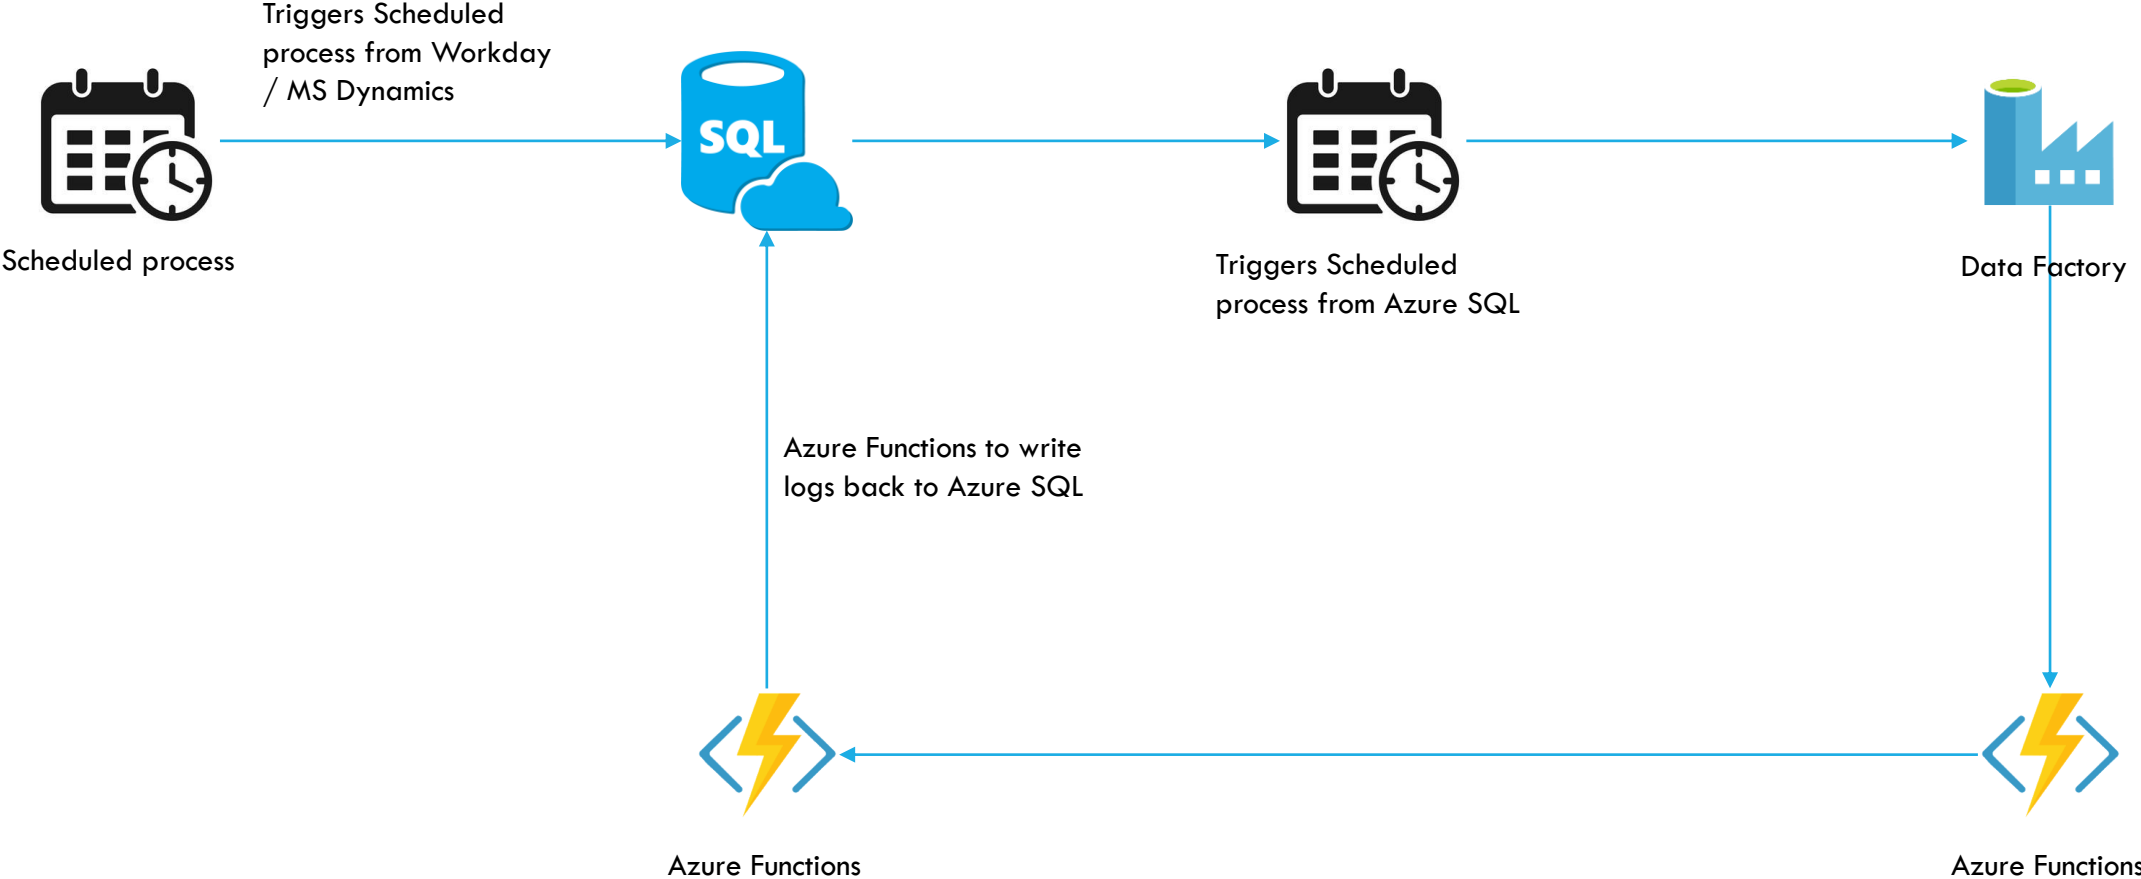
Triggers Scheduled process from Workday / MS Dynamics

SQL

Scheduled process

Triggers Scheduled process from Azure SQL

Data Factory

Azure Functions to write logs back to Azure SQL

Azure Functions

Azure Functions